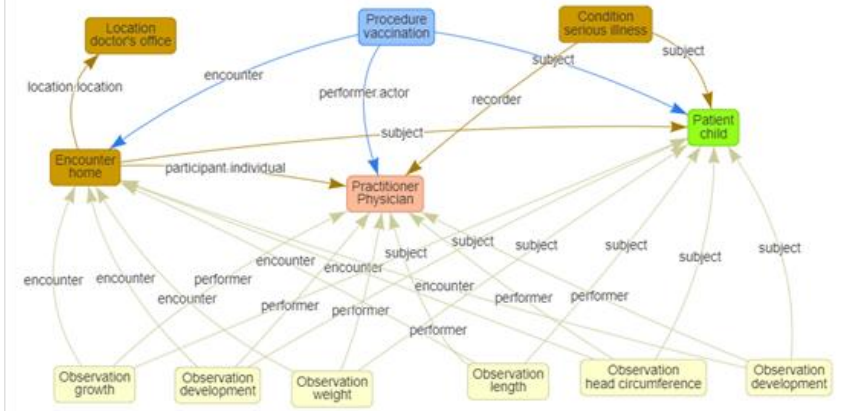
Location doctor's office

Procedure vaccination

Condition serious illness

location.location

encounter

performer.actor

subject

recorder

subject

Patient child

subject

Encounter home

participant.individual

Practitioner Physician

encounter

encounter

encounter

performer

encounter

encounter

subject

subject

subject

subject

subject

subject

performer

performer

encounter

performer

performer

performer

Observation growth

Observation development

Observation weight

Observation length

Observation head circumference

Observation development